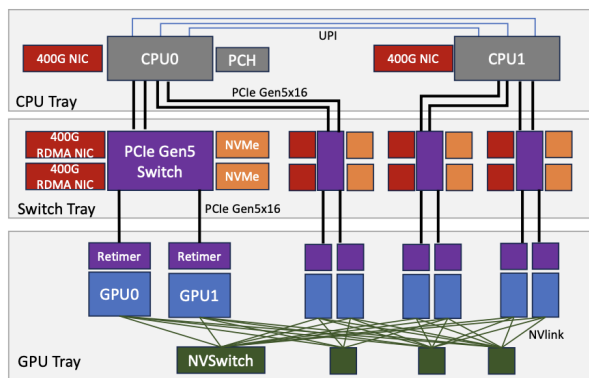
UPI

400G NIC

CPU0

PCH

400G NIC

CPU1

CPU Tray

PCIe Gen5x16

400G RDMA NIC

400G RDMA NIC

PCIe Gen5 Switch

NVMe

NVMe

Switch Tray

PCIe Gen5x16

Retimer

Retimer

GPU0

GPU1

NVlink

GPU Tray

NVSwitch